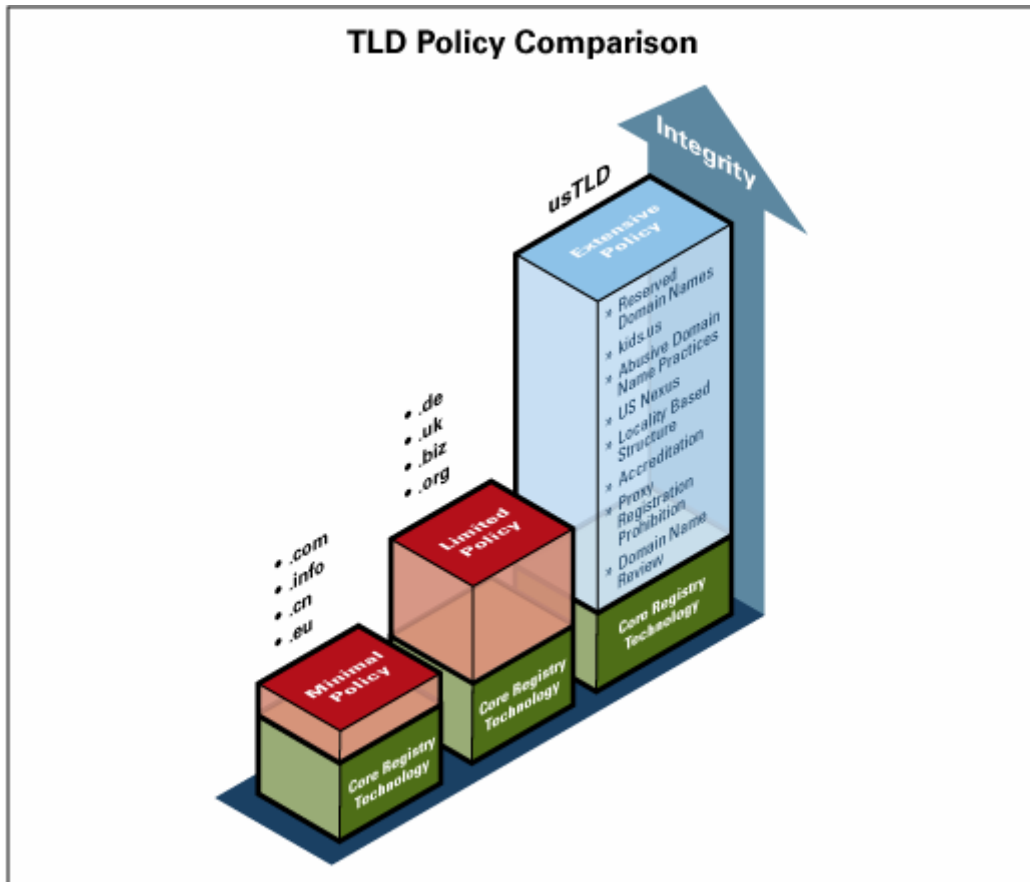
TLD Policy Comparison

Integrity

usTLD

Extensive Policy

» Reserved Domain Names
» kids.us
» Abusive Domain Name Practices
» US Nexus
» Locality Based Structure
» Accreditation
» Proxy Registration Prohibition
» Domain Name Review

Core Registry Technology

• .de
• .uk
• .biz
• .org

Limited Policy

Core Registry Technology

• .com
• .info
• .cn
• .eu

Minimal Policy

Core Registry Technology